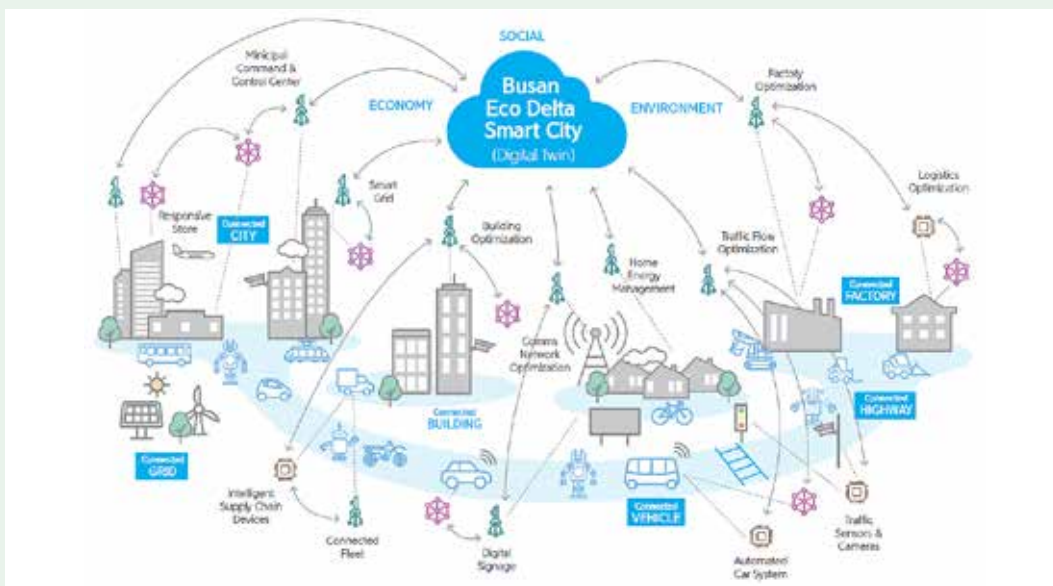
SOCIAL

ECONOMY

Busan Eco Delta Smart City (Digital Twin)

ENVIRONMENT

Minicipal Command & Control Center

Factory Optimization

Logistics Optimization

Smart Grid

Responsive Store

Connected CITY

Building Optimization

Traffic Flow Optimization

Home Energy Management

Connected FACTORY

Comms Network Optimization

Connected BUILDING

Connected HIGHWAY

Connected GRID

Intelligent Supply Chain Devices

Connected Fleet

Digital Signage

Connected VEHICLE

Automated Car System

Traffic Sensors & Cameras